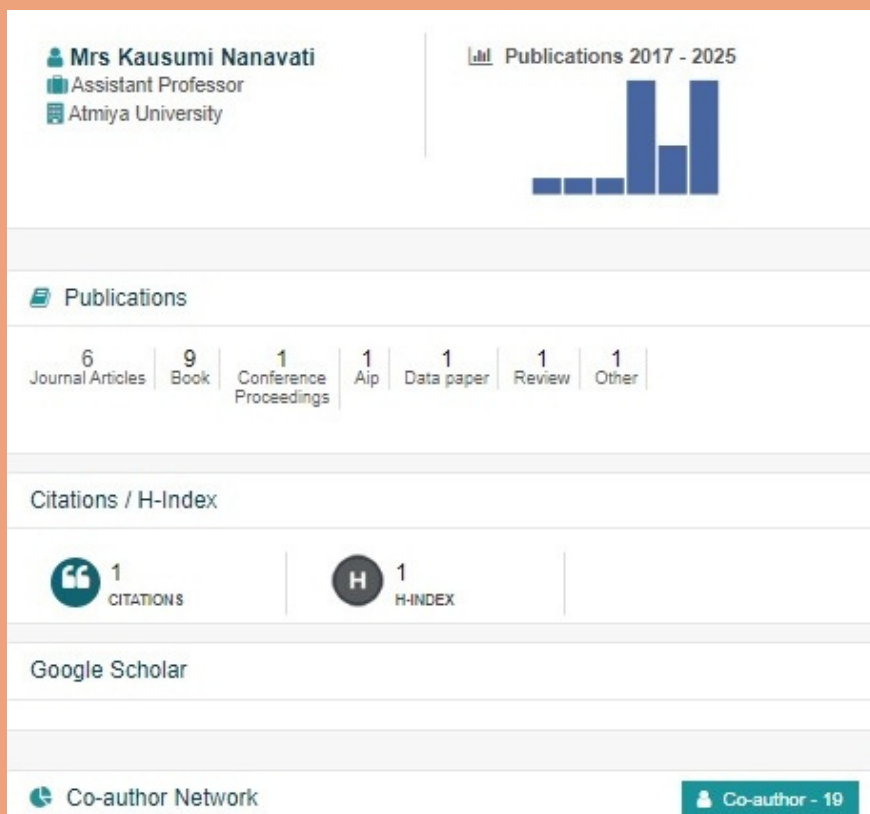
Mrs Kausumi Nanavati
Assistant Professor
Atmiya University

Publications 2017 - 2025

Publications

| 6 | 9 | 1 | 1 | 1 | 1 | 1 |
|---|---|---|---|---|---|---|
| Journal Articles | Book | Conference Proceedings | Aip | Data paper | Review | Other |

Citations / H-Index

1
CITATIONS

H
1
H-INDEX

Google Scholar

Co-author Network

Co-author - 19